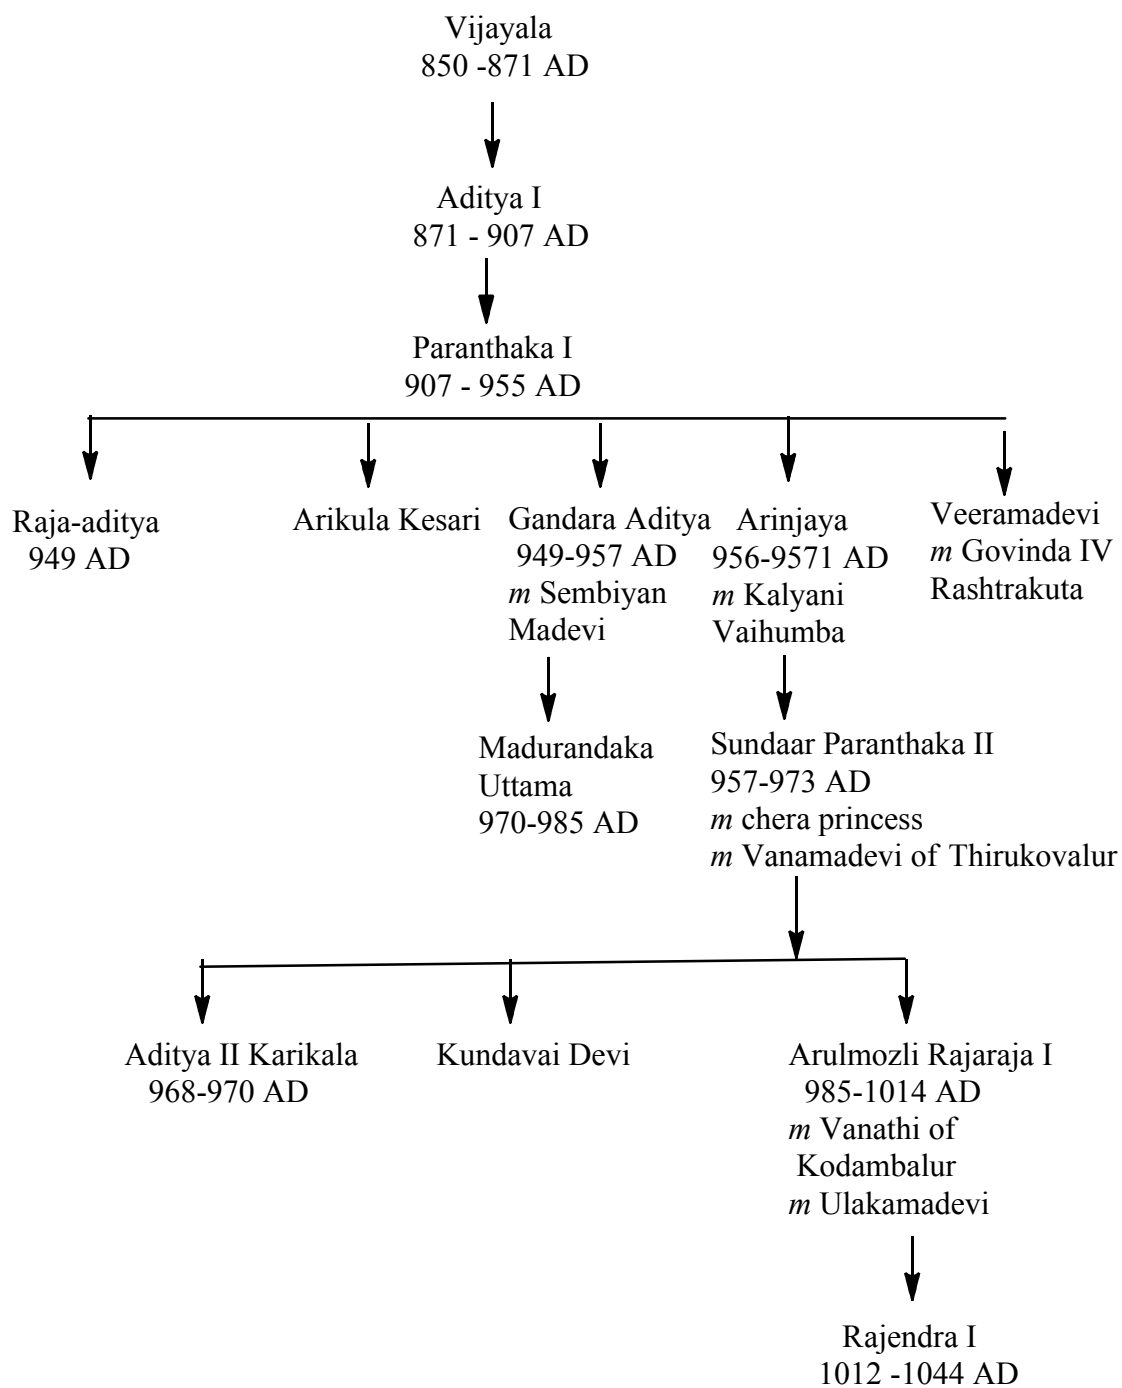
Vijayala
850 -871 AD

Aditya I
871 - 907 AD

Paranthaka I
907 - 955 AD

Raja-aditya
949 AD

Arikula Kesari

Gandara Aditya
949-957 AD
*m* Sembiyan Madevi

Madurandaka Uttama
970-985 AD

Arinjaya
956-9571 AD
*m* Kalyani Vaihumba

Sundaar Paranthaka II
957-973 AD
*m* chera princess
*m* Vanamadevi of Thirukovalur

Veeramadevi
*m* Govinda IV Rashtrakuta

Aditya II Karikala
968-970 AD

Kundavai Devi

Arulmozli Rajaraja I
985-1014 AD
*m* Vanathi of Kodambalur
*m* Ulakamadevi

Rajendra I
1012 -1044 AD